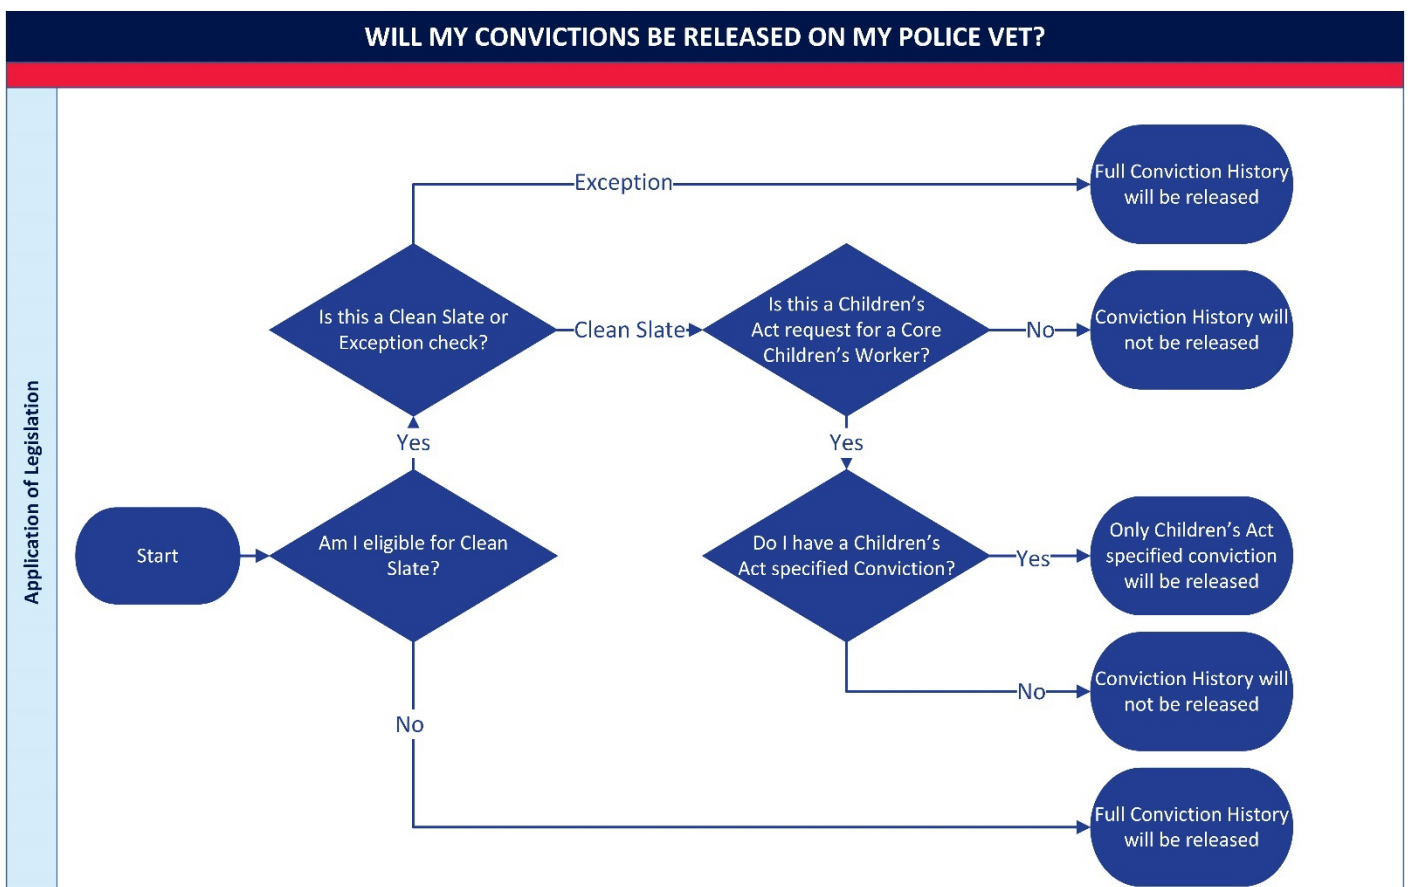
WILL MY CONVICTIONS BE RELEASED ON MY POLICE VET?

Application of Legislation

Start

Am I eligible for Clean Slate?

Yes

No

Is this a Clean Slate or Exception check?

Exception

Full Conviction History will be released

Clean Slate

Is this a Children's Act request for a Core Children's Worker?

No

Conviction History will not be released

Yes

Do I have a Children's Act specified Conviction?

Yes

Only Children's Act specified conviction will be released

No

Conviction History will not be released

Full Conviction History will be released